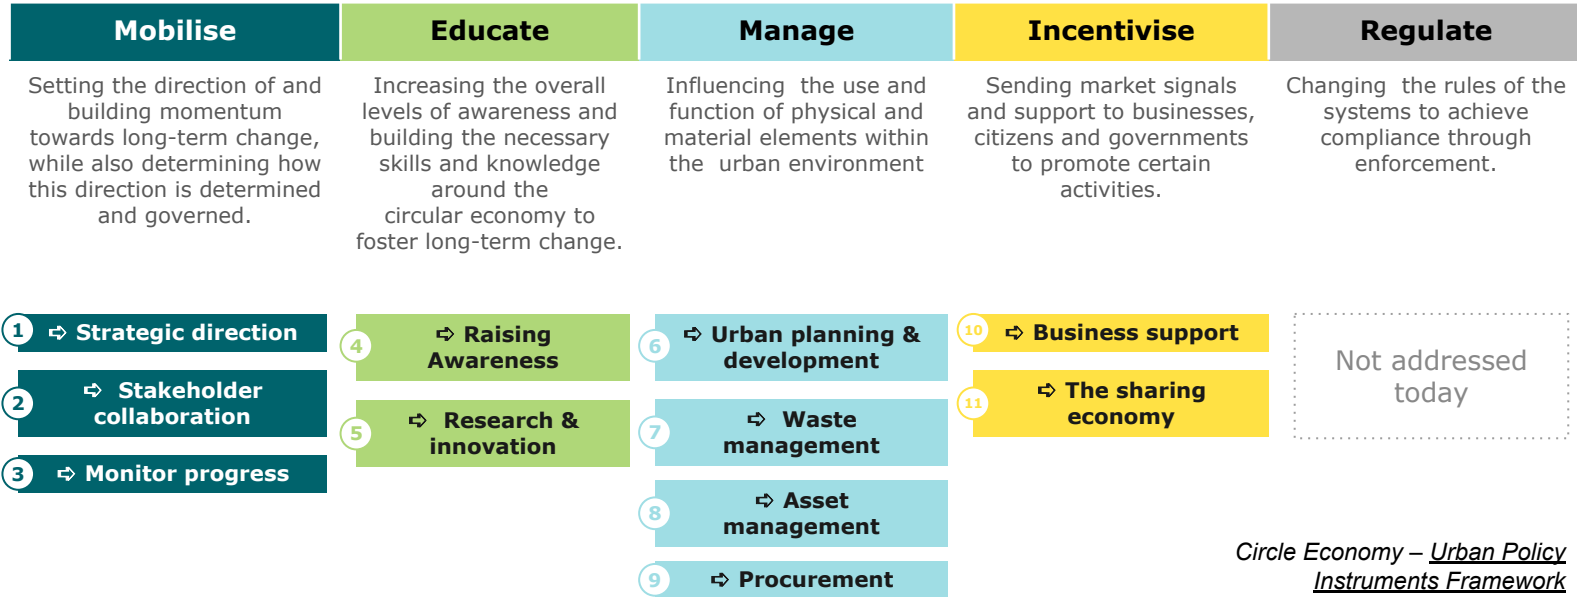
| Mobilise | Educate | Manage | Incentivise | Regulate |
|---|---|---|---|---|
| Setting the direction of and building momentum towards long-term change, while also determining how this direction is determined and governed. | Increasing the overall levels of awareness and building the necessary skills and knowledge around the circular economy to foster long-term change. | Influencing the use and function of physical and material elements within the urban environment | Sending market signals and support to businesses, citizens and governments to promote certain activities. | Changing the rules of the systems to achieve compliance through enforcement. |

1 ➪ Strategic direction
2 ➪ Stakeholder collaboration
3 ➪ Monitor progress

4 ➪ Raising Awareness
5 ➪ Research & innovation

6 ➪ Urban planning & development
7 ➪ Waste management
8 ➪ Asset management
9 ➪ Procurement

10 ➪ Business support
11 ➪ The sharing economy

Not addressed today

Circle Economy – Urban Policy Instruments Framework